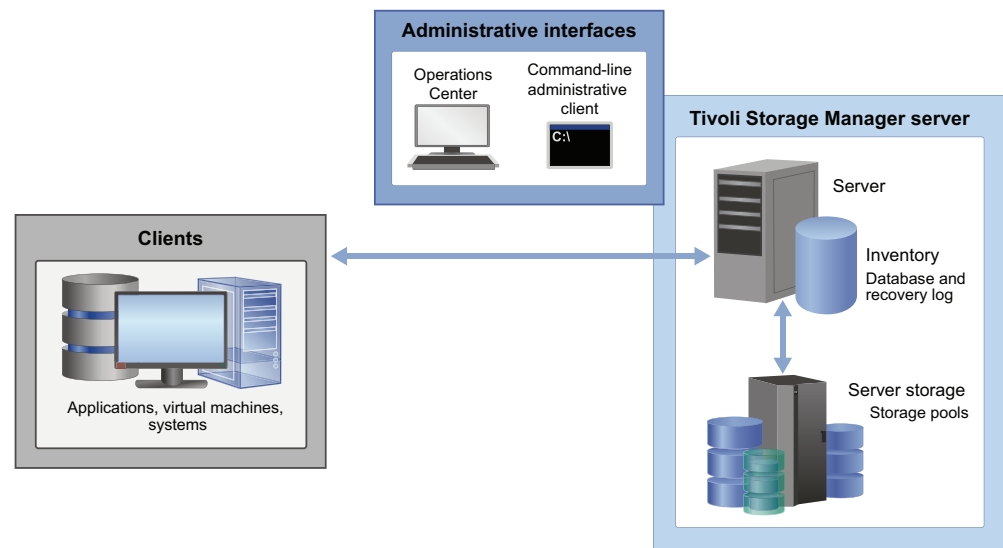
Administrative interfaces

Operations Center

Command-line administrative client

C:\

Tivoli Storage Manager server

Server

Inventory

Database and recovery log

Server storage

Storage pools

Clients

Applications, virtual machines, systems